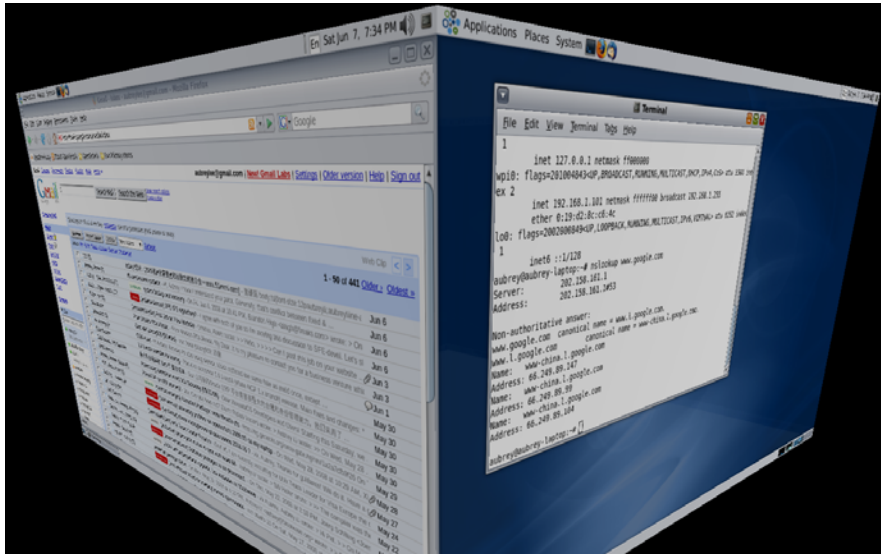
En Sat Jun 7, 7:34 PM

Applications Places System

Google

aubreyjiaw@gmail.com | New! Gmail Labs | Settings | Older version | Help | Sign out

1 - 50 of 441 Older › Oldest »

Jun 6
Jun 6
Jun 6
Jun 6
Jun 3
Jun 3
Jun 1
May 30
May 30
May 30
May 30
May 30
May 29
May 27
May 26
May 22

Terminal

File Edit View Terminal Tabs Help

1

inet 127.0.0.1 netmask ff000000
wpi0: flags=201004843<UP,BROADCAST,RUNNING,MULTICAST,DHCP,IPv4,CoS> mtu 1500 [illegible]
ex 2
inet 192.168.1.101 netmask ffffff00 broadcast 192.168.1.255
ether 0:19:d2:0c:c6:4c
lo0: flags=2002000849<UP,LOOPBACK,RUNNING,MULTICAST,IPv6,VIRTUAL> mtu 8252 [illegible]
1
inet6 ::1/128
aubrey@aubrey-laptop:~# nslookup www.google.com
Server: 202.158.161.1
Address: 202.158.161.1#53

Non-authoritative answer:
www.google.com canonical name = www.l.google.com.
www.l.google.com canonical name = www-china.l.google.com.
Name: www-china.l.google.com
Address: 66.249.89.147
Name: www-china.l.google.com
Address: 66.249.89.99
Name: www-china.l.google.com
Address: 66.249.89.104

aubrey@aubrey-laptop:~# []